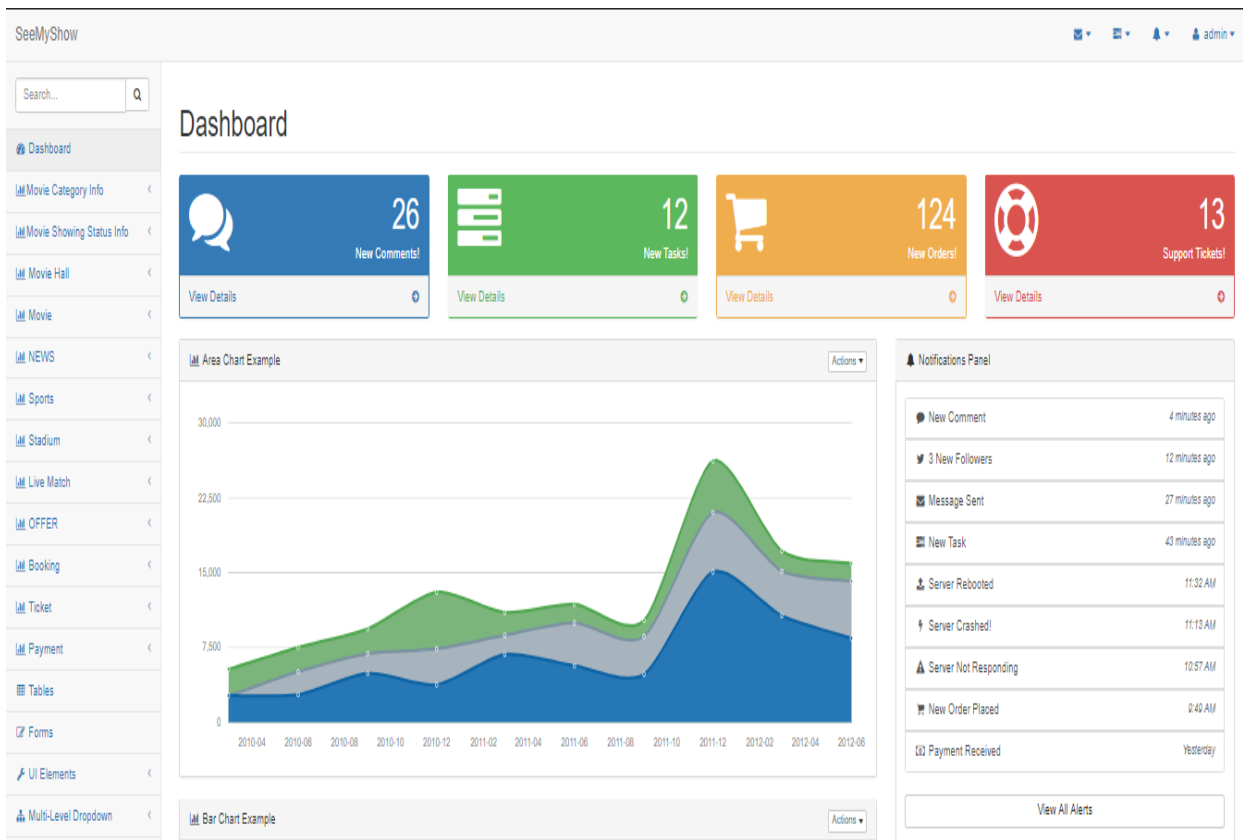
SeeMyShow

admin

Search...

Dashboard
Movie Category Info
Movie Showing Status Info
Movie Hall
Movie
NEWS
Sports
Stadium
Live Match
OFFER
Booking
Ticket
Payment
Tables
Forms
UI Elements
Multi-Level Dropdown

Dashboard

26
New Comments!
View Details

12
New Tasks!
View Details

124
New Orders!
View Details

13
Support Tickets!
View Details

Area Chart Example
Actions

30,000
22,500
15,000
7,500
0

2010-04 2010-06 2010-08 2010-10 2010-12 2011-02 2011-04 2011-06 2011-08 2011-10 2011-12 2012-02 2012-04 2012-06

Notifications Panel

New Comment 4 minutes ago
3 New Followers 12 minutes ago
Message Sent 27 minutes ago
New Task 43 minutes ago
Server Rebooted 11:32 AM
Server Crashed! 11:13 AM
Server Not Responding 10:57 AM
New Order Placed 9:49 AM
Payment Received Yesterday

View All Alerts

Bar Chart Example
Actions